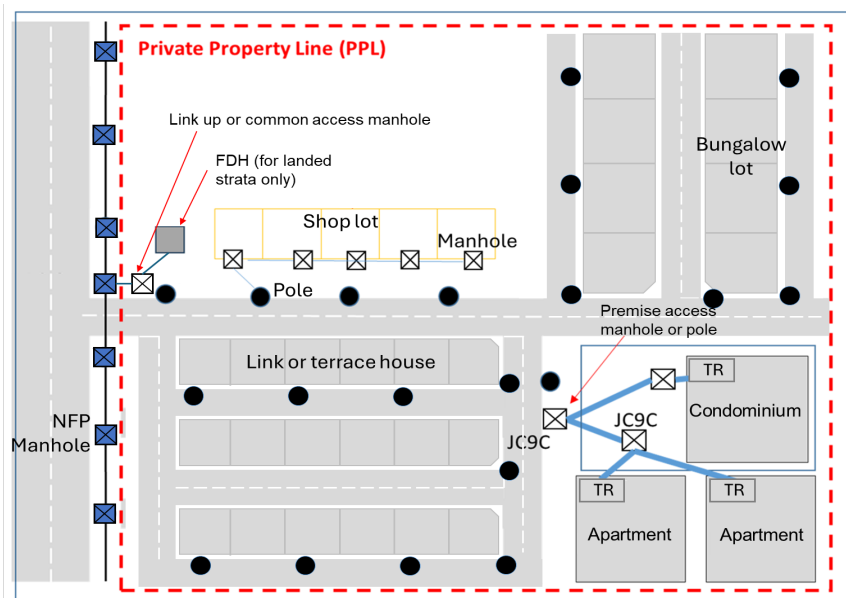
Private Property Line (PPL)

Link up or common access manhole

FDH (for landed strata only)

Shop lot

Manhole

Pole

Bungalow lot

Premise access manhole or pole

Link or terrace house

TR

Condominium

JC9C

JC9C

NFP Manhole

TR

TR

Apartment

Apartment